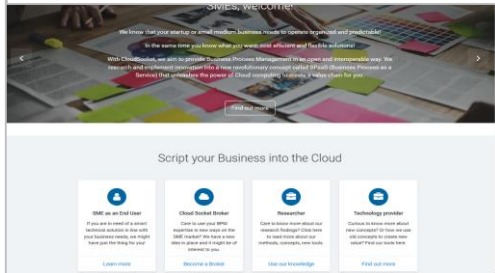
SMEs, welcome!

We know that your startup or small medium business needs to operate organized and predictable!

In the same time you know what you want: most efficient and flexible solutions!

With CloudSocket, we aim to provide Business Process Management in an open and interoperable way. We research and implement innovation in a new revolutionary concept called BPaaS (Business Process as a Service) that unleashes the power of Cloud computing business a value chain for you.

Find out more

Script your Business into the Cloud

SME as an End User

If you are in need of a smart technical solution in line with your business needs, we might have just the thing for you!

Learn more

Cloud Socket Broker

Care to use your BPM expertise in new ways on the SME market? We have a new idea in place and it might be of interest to you.

Become a Broker

Researcher

Care to know more about our research findings? Click here to read more about our methods, concepts, new tools.

Use our knowledge

Technology provider

Curious to know more about new concepts? Or how we use old concepts to create new value? Find out more here.

Find out more